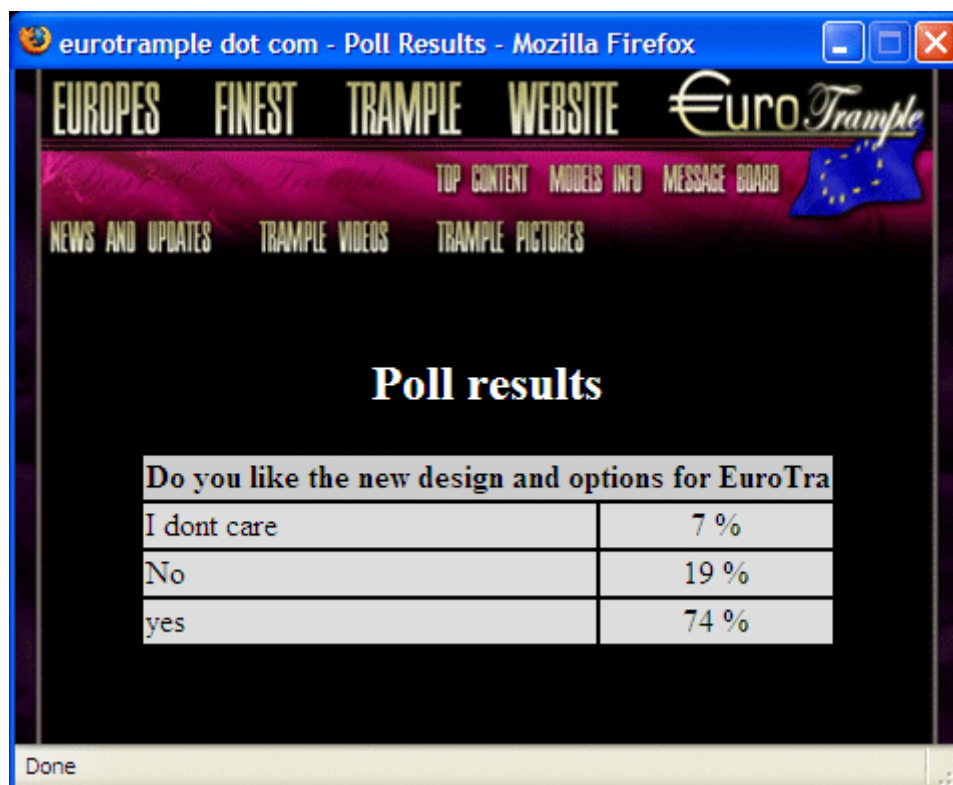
eurotrample dot com - Poll Results - Mozilla Firefox

EUROPES FINEST TRAMPLE WEBSITE

€uroTrample

TOP CONTENT MODELS INFO MESSAGE BOARD

NEWS AND UPDATES TRAMPLE VIDEOS TRAMPLE PICTURES

Poll results

| Do you like the new design and options for EuroTra | |
|---|---|
| I dont care | 7 % |
| No | 19 % |
| yes | 74 % |

Done